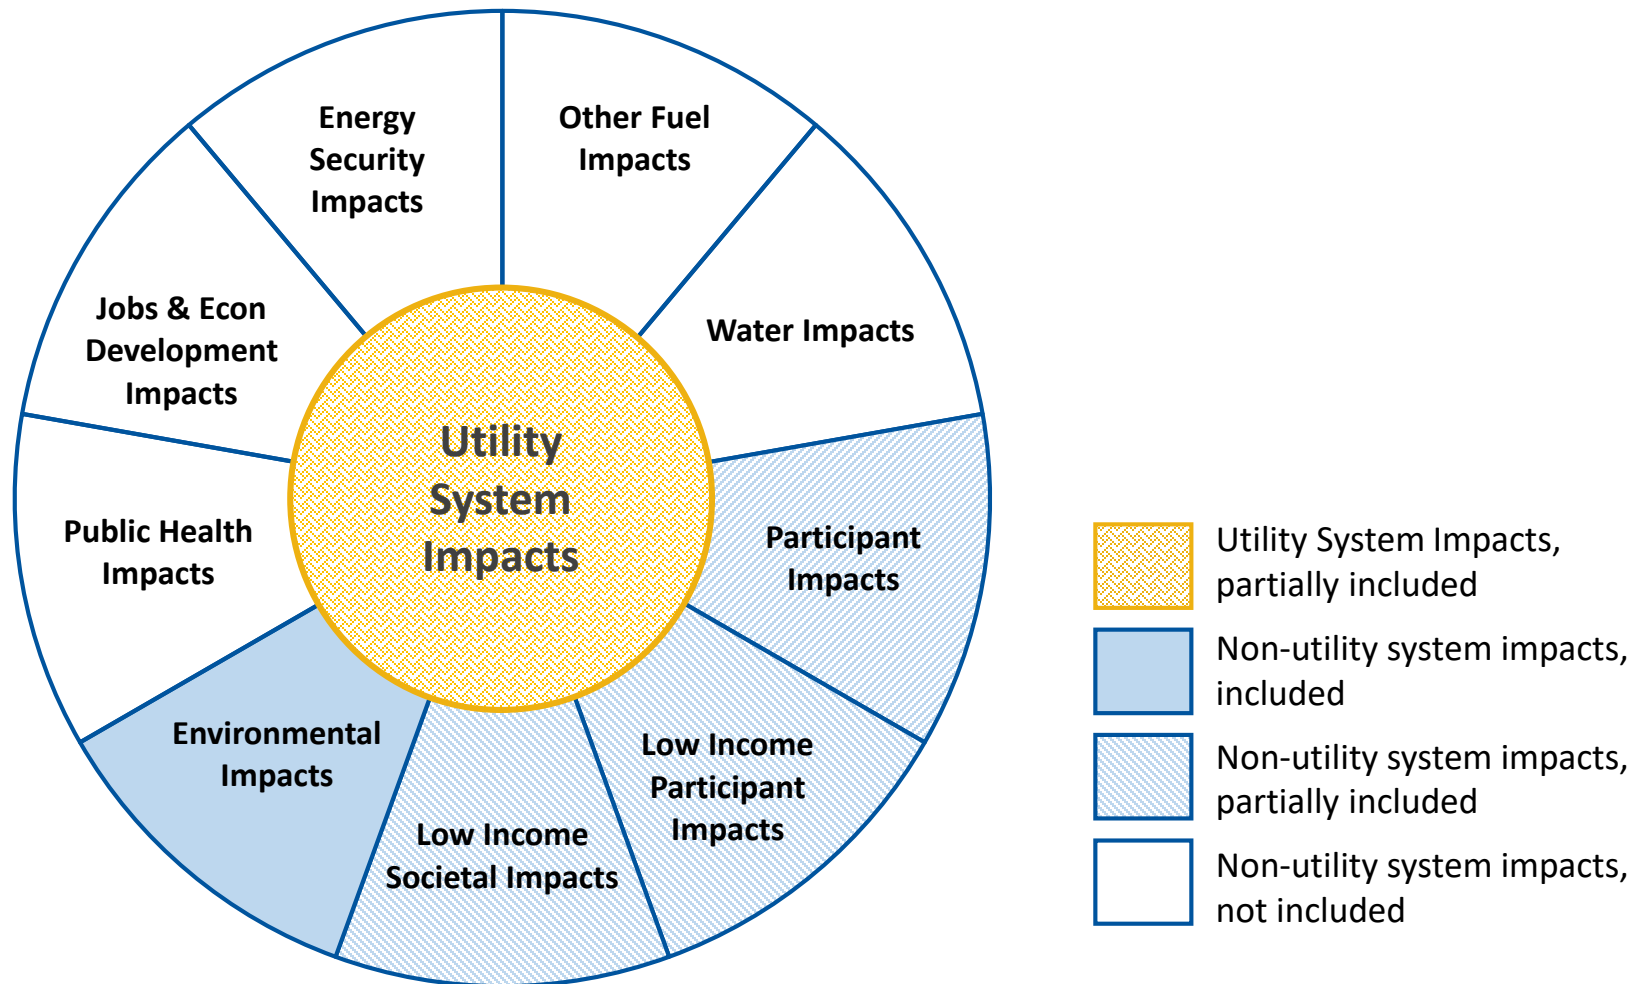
Energy Security Impacts

Other Fuel Impacts

Jobs & Econ Development Impacts

Water Impacts

Utility System Impacts

Public Health Impacts

Participant Impacts

Environmental Impacts

Low Income Participant Impacts

Low Income Societal Impacts

Utility System Impacts, partially included

Non-utility system impacts, included

Non-utility system impacts, partially included

Non-utility system impacts, not included